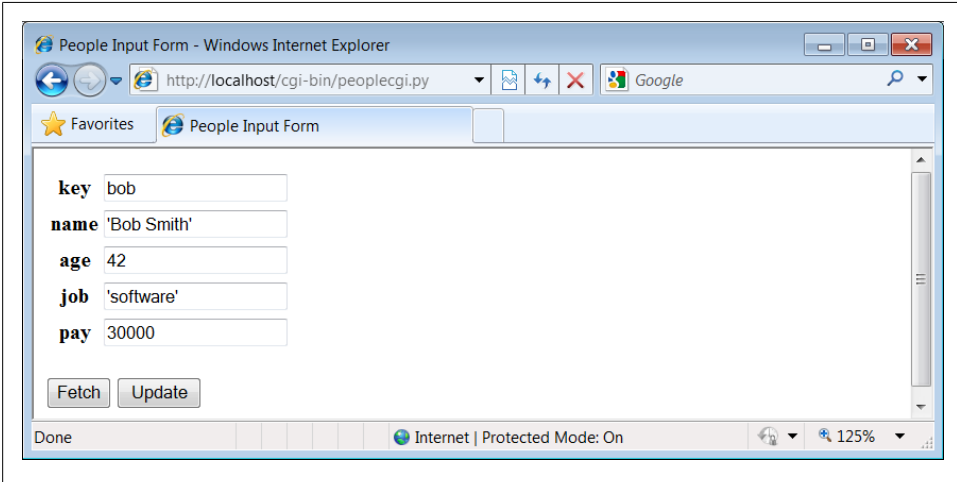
People Input Form - Windows Internet Explorer

http://localhost/cgi-bin/peoplecgi.py

Google

Favorites

People Input Form

| | |
|---|---|
| key | bob |
| name | 'Bob Smith' |
| age | 42 |
| job | 'software' |
| pay | 30000 |

Fetch Update

Done

Internet | Protected Mode: On

125%